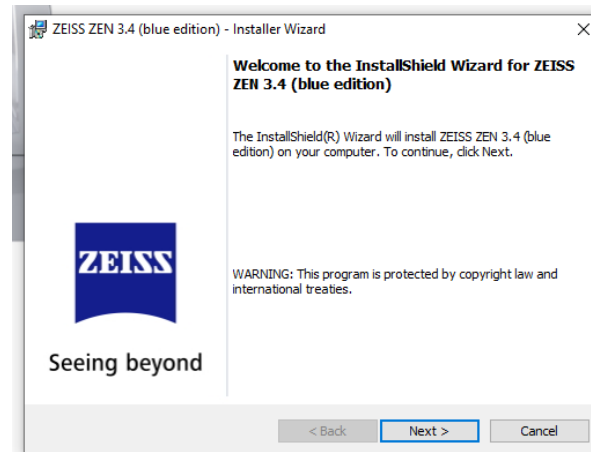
ZEISS ZEN 3.4 (blue edition) - Installer Wizard

×

ZEISS

Seeing beyond

Welcome to the InstallShield Wizard for ZEISS ZEN 3.4 (blue edition)

The InstallShield(R) Wizard will install ZEISS ZEN 3.4 (blue edition) on your computer. To continue, click Next.

WARNING: This program is protected by copyright law and international treaties.

< Back

Next >

Cancel